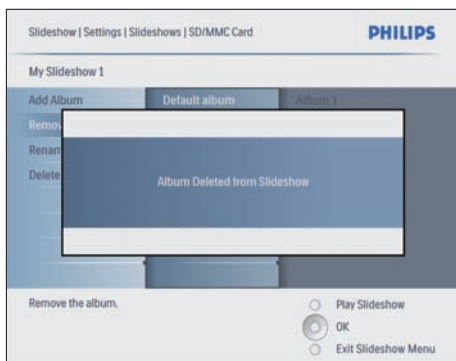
Slideshow | Settings | Slideshows | SD/MMC Card

PHILIPS

My Slideshow 1

Add Album

Default album

Album 1

Remov

Renam

Delete

Album Deleted from Slideshow

Remove the album.

Play Slideshow

OK

Exit Slideshow Menu